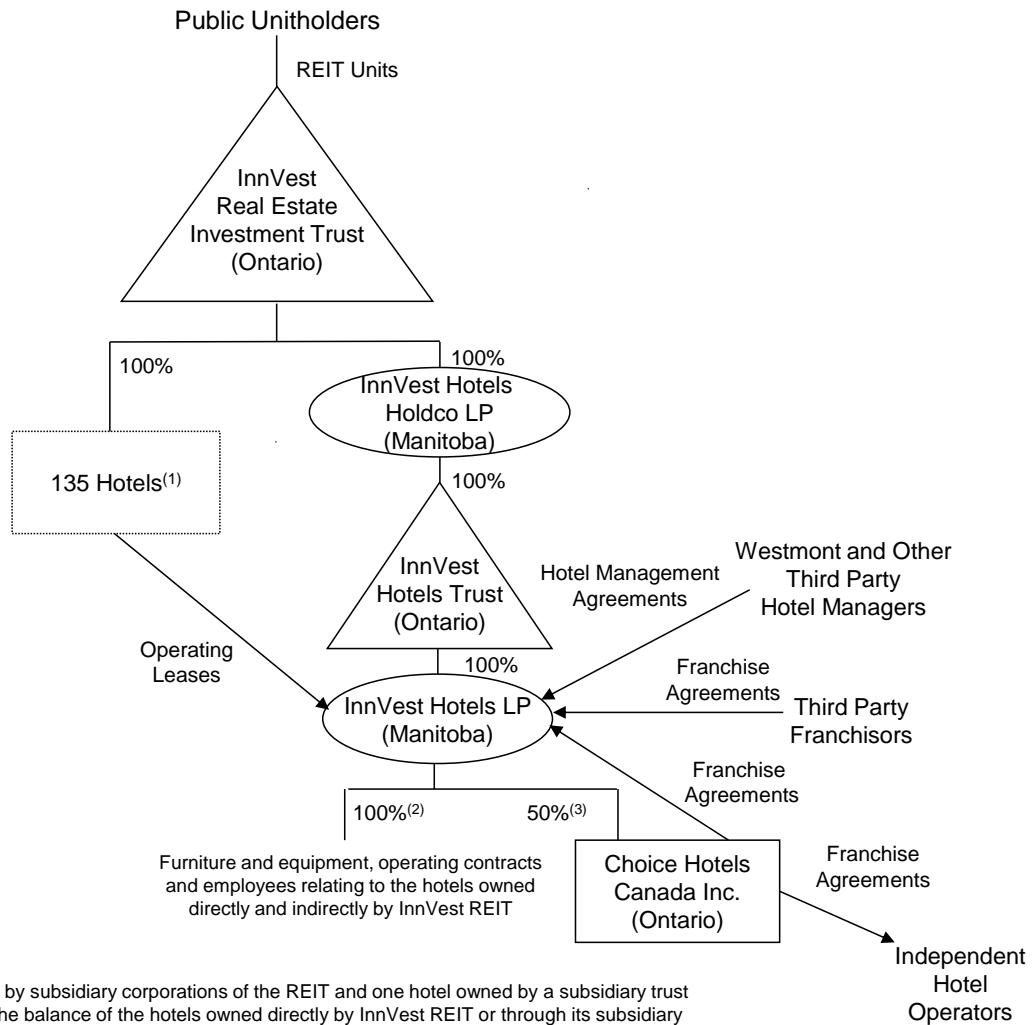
Public Unitholders

REIT Units

InnVest Real Estate Investment Trust (Ontario)

100%

100%

InnVest Hotels Holdco LP (Manitoba)

135 Hotels$^{(1)}$

100%

InnVest Hotels Trust (Ontario)

Hotel Management Agreements

Westmont and Other Third Party Hotel Managers

Operating Leases

100%

Franchise Agreements

InnVest Hotels LP (Manitoba)

Third Party Franchisors

Franchise Agreements

100%$^{(2)}$

50%$^{(3)}$

Furniture and equipment, operating contracts and employees relating to the hotels owned directly and indirectly by InnVest REIT

Choice Hotels Canada Inc. (Ontario)

Franchise Agreements

Independent Hotel Operators

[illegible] by subsidiary corporations of the REIT and one hotel owned by a subsidiary trust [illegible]he balance of the hotels owned directly by InnVest REIT or through its subsidiary